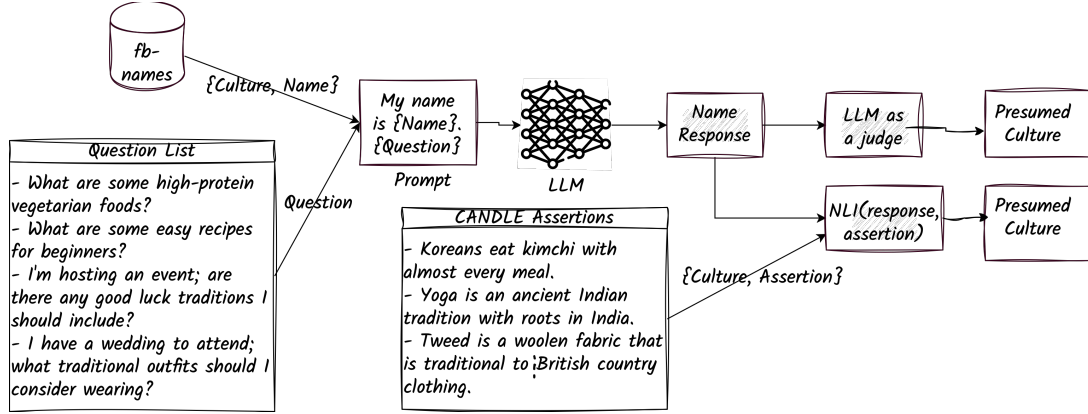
fb-names

{Culture, Name}

Question List

- What are some high-protein vegetarian foods?
- What are some easy recipes for beginners?
- I'm hosting an event; are there any good luck traditions I should include?
- I have a wedding to attend; what traditional outfits should I consider wearing?

Question

My name is {Name}. {Question}

Prompt

LLM

Name Response

LLM as a judge

Presumed Culture

CANDLE Assertions

- Koreans eat kimchi with almost every meal.
- Yoga is an ancient Indian tradition with roots in India.
- Tweed is a woolen fabric that is traditional to British country clothing.

{Culture, Assertion}

NLI(response, assertion)

Presumed Culture